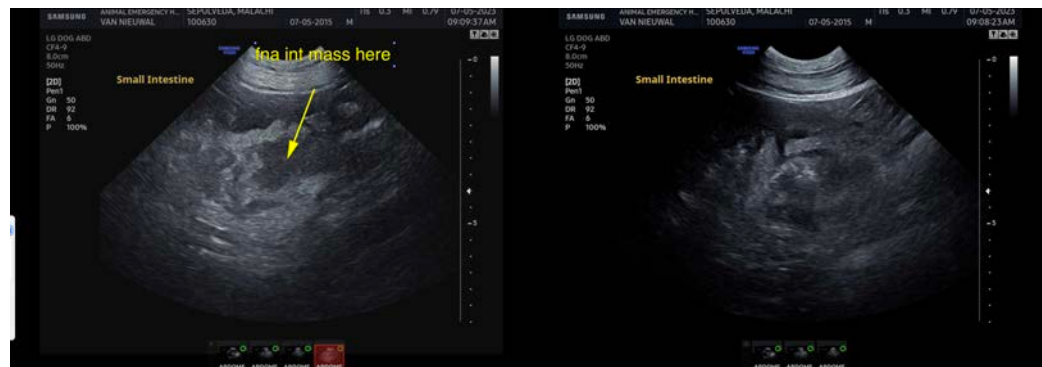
SAMSUNG ANIMAL EMERGENCY H... SEPULVEDA, MALACHI TIs 0.3 MI 0.79 07-05-2023
VAN NIEUWAL 100630 07-05-2015 M 09:09:37AM

LG DOG ABD
CF4-9
8.0cm
50Hz

[20]
Pen1
Gn 50
DR 92
FA 6
P 100%

Small Intestine

fna int mass here

-0

-5

ABDOME ABDOME ABDOME ABDOME

SAMSUNG ANIMAL EMERGENCY H... SEPULVEDA, MALACHI TIs 0.3 MI 0.79 07-05-2023
VAN NIEUWAL 100630 07-05-2015 M 09:08:23AM

LG DOG ABD
CF4-9
8.0cm
50Hz

[20]
Pen1
Gn 50
DR 92
FA 6
P 100%

Small Intestine

-0

-5

ABDOME ABDOME ABDOME